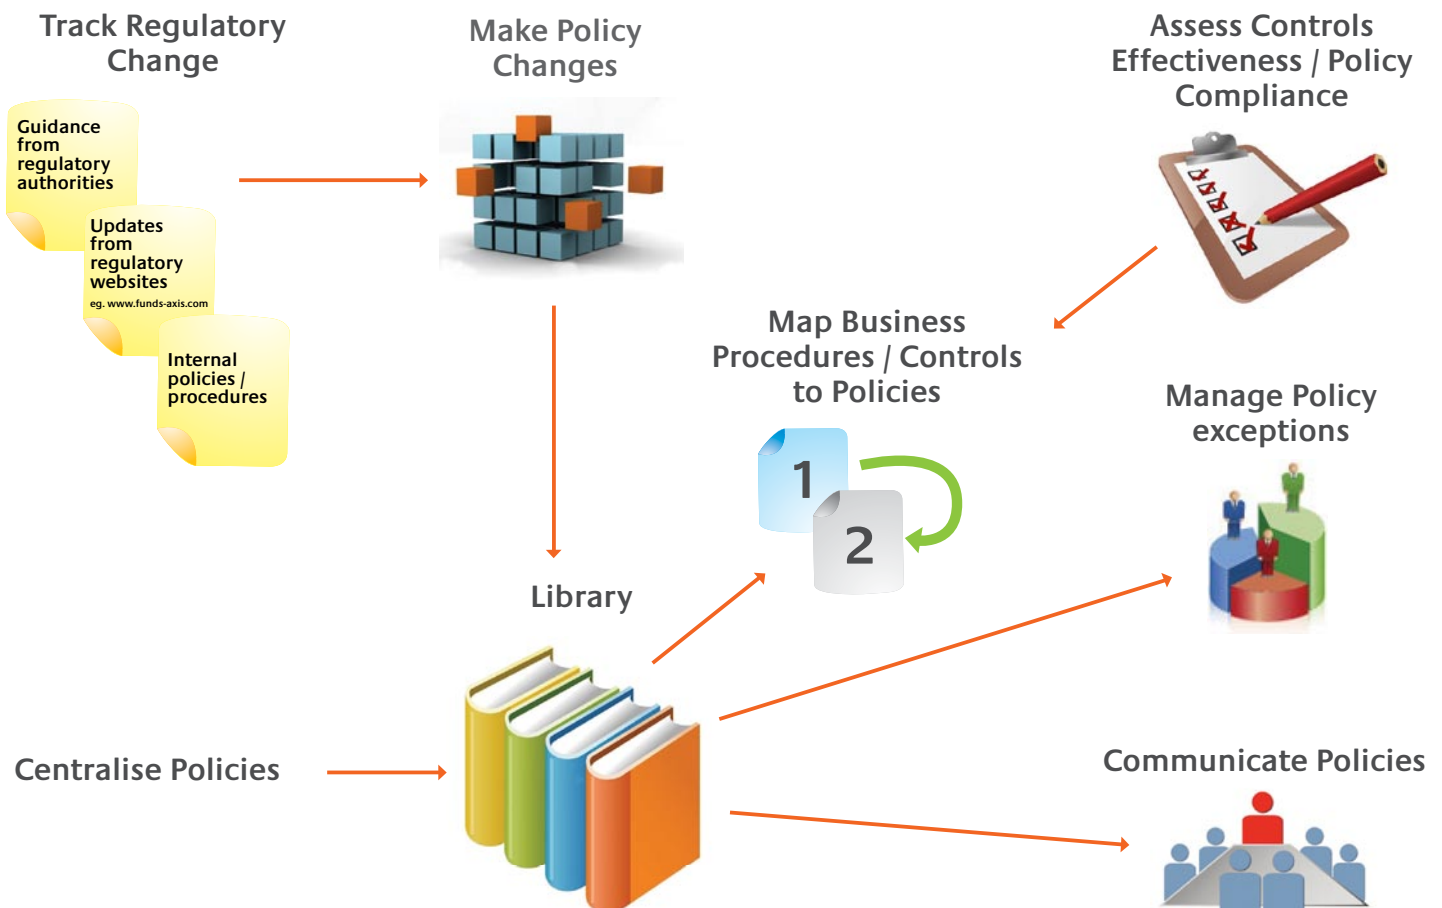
Track Regulatory Change

Guidance from regulatory authorities

Updates from regulatory websites
eg. www.funds-axis.com

Internal policies / procedures

Make Policy Changes

Assess Controls Effectiveness / Policy Compliance

Map Business Procedures / Controls to Policies

1

2

Manage Policy exceptions

Library

Centralise Policies

Communicate Policies